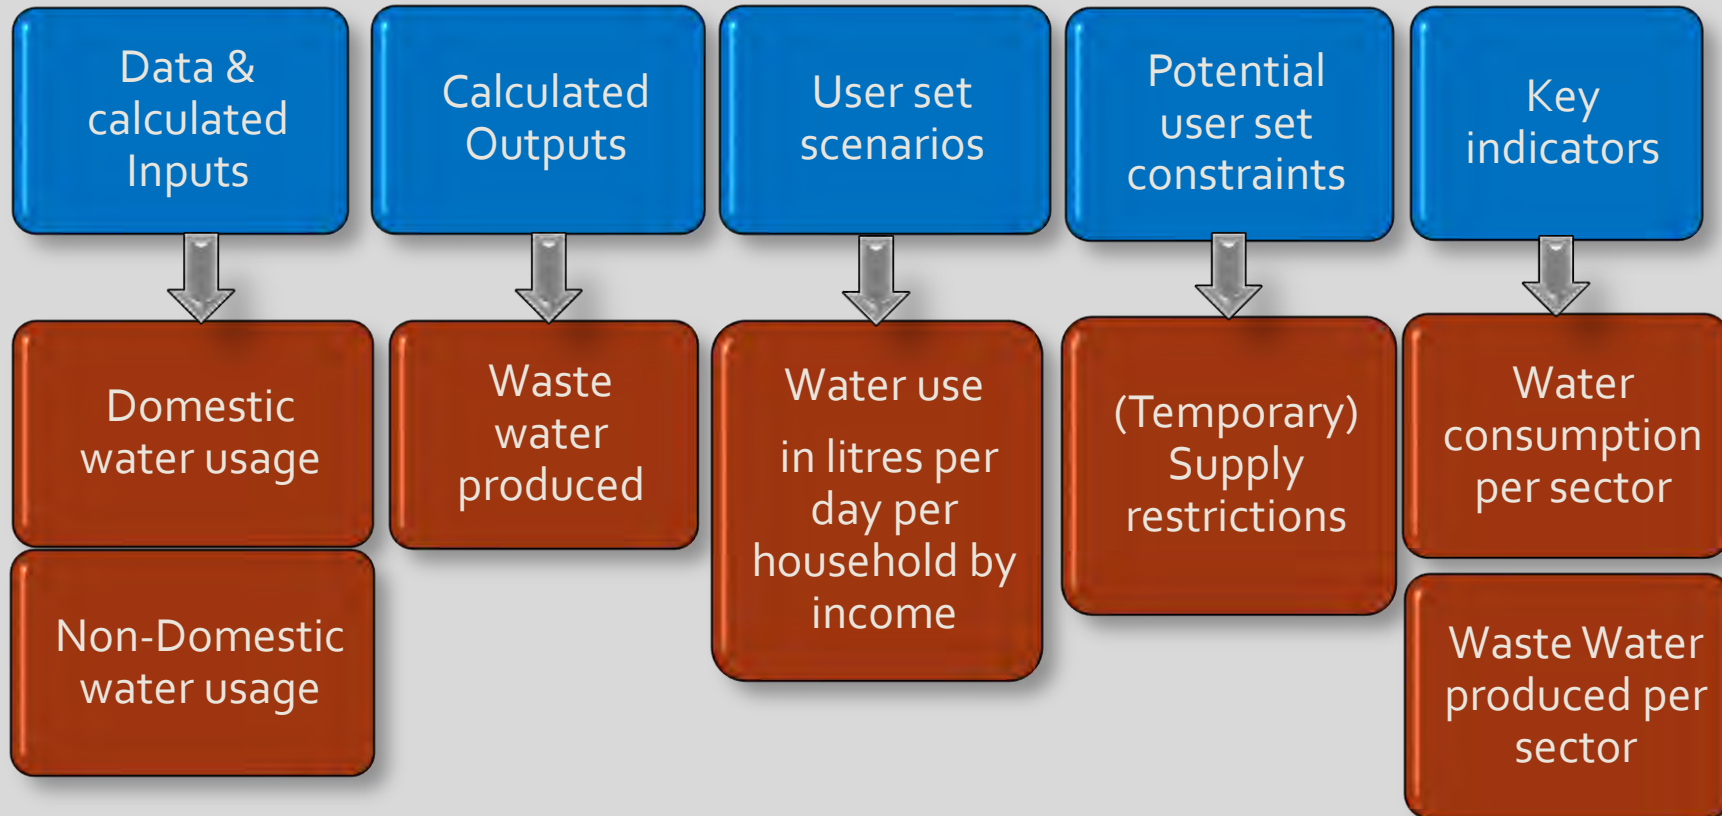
Data & calculated Inputs

Domestic water usage

Non-Domestic water usage

Calculated Outputs

Waste water produced

User set scenarios

Water use

in litres per day per household by income

Potential user set constraints

(Temporary) Supply restrictions

Key indicators

Water consumption per sector

Waste Water produced per sector